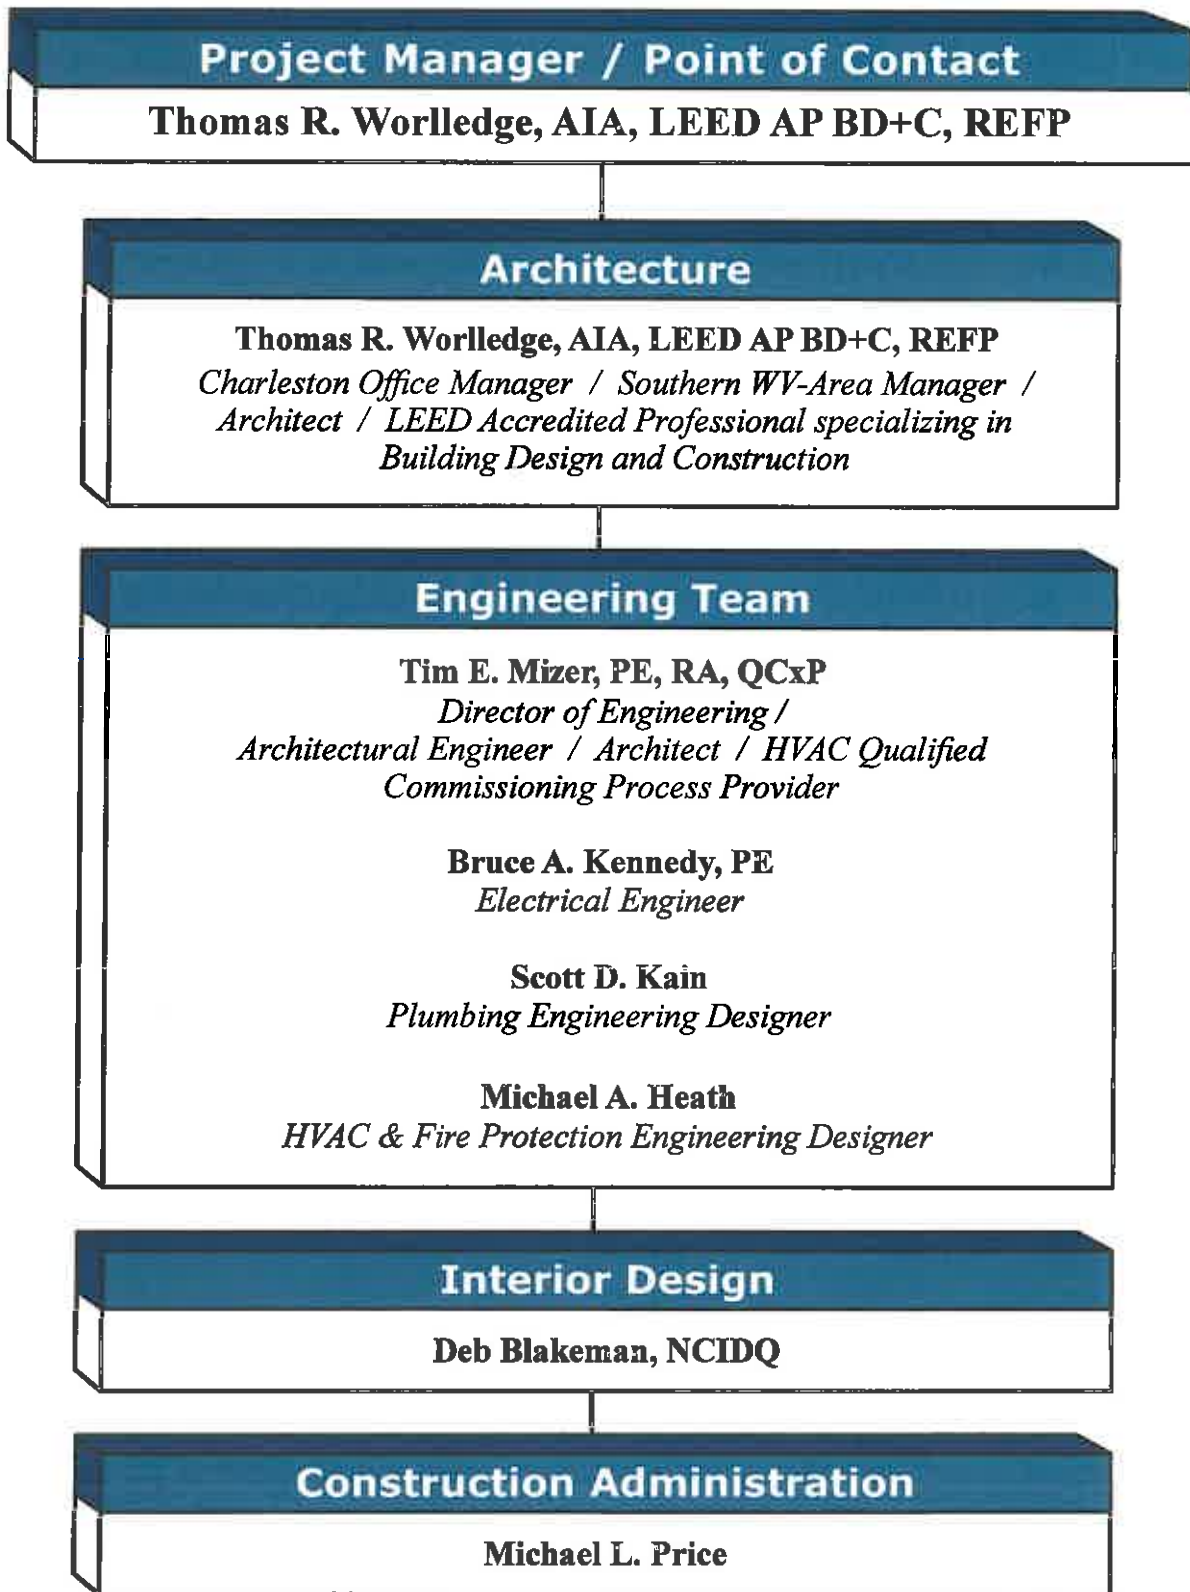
Project Manager / Point of Contact

Thomas R. Worlledge, AIA, LEED AP BD+C, REFP

Architecture

Thomas R. Worlledge, AIA, LEED AP BD+C, REFP
Charleston Office Manager / Southern WV-Area Manager / Architect / LEED Accredited Professional specializing in Building Design and Construction

Engineering Team

Tim E. Mizer, PE, RA, QCxP
Director of Engineering / Architectural Engineer / Architect / HVAC Qualified Commissioning Process Provider

Bruce A. Kennedy, PE
Electrical Engineer

Scott D. Kain
Plumbing Engineering Designer

Michael A. Heath
HVAC & Fire Protection Engineering Designer

Interior Design

Deb Blakeman, NCIDQ

Construction Administration

Michael L. Price